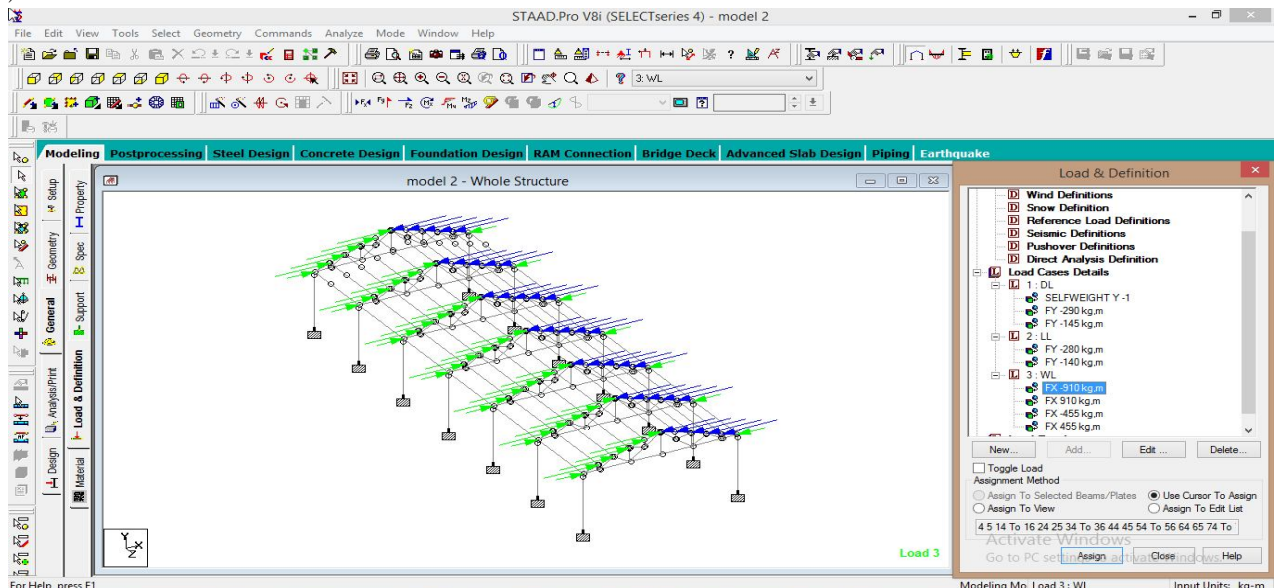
STAAD.Pro V8i (SELECTseries 4) - model 2

File Edit View Tools Select Geometry Commands Analyze Mode Window Help

3: WL

Modeling Postprocessing Steel Design Concrete Design Foundation Design RAM Connection Bridge Deck Advanced Slab Design Piping Earthquake

Setup Geometry General Analysis/Print Design Property Spec Support Load & Definition Material

model 2 - Whole Structure

Load 3

Load & Definition

Wind Definitions
Snow Definition
Reference Load Definitions
Seismic Definitions
Pushover Definitions
Direct Analysis Definition
Load Cases Details
1 : DL
SELFWEIGHT Y -1
FY -290 kg,m
FY -145 kg,m
2 : LL
FY -280 kg,m
FY -140 kg,m
3 : WL
FX -910 kg,m
FX 910 kg,m
FX -455 kg,m
FX 455 kg,m

New... Add... Edit ... Delete...

Toggle Load
Assignment Method
Assign To Selected Beams/Plates
Use Cursor To Assign
Assign To View
Assign To Edit List
4 5 14 To 16 24 25 34 To 36 44 45 54 To 56 64 65 74 To

Activate Windows
Go to PC settings to activate Windows

Assign Close Help

For Help, press F1
Modeling Mo: Load 3 : WL
Input Units: kg-m